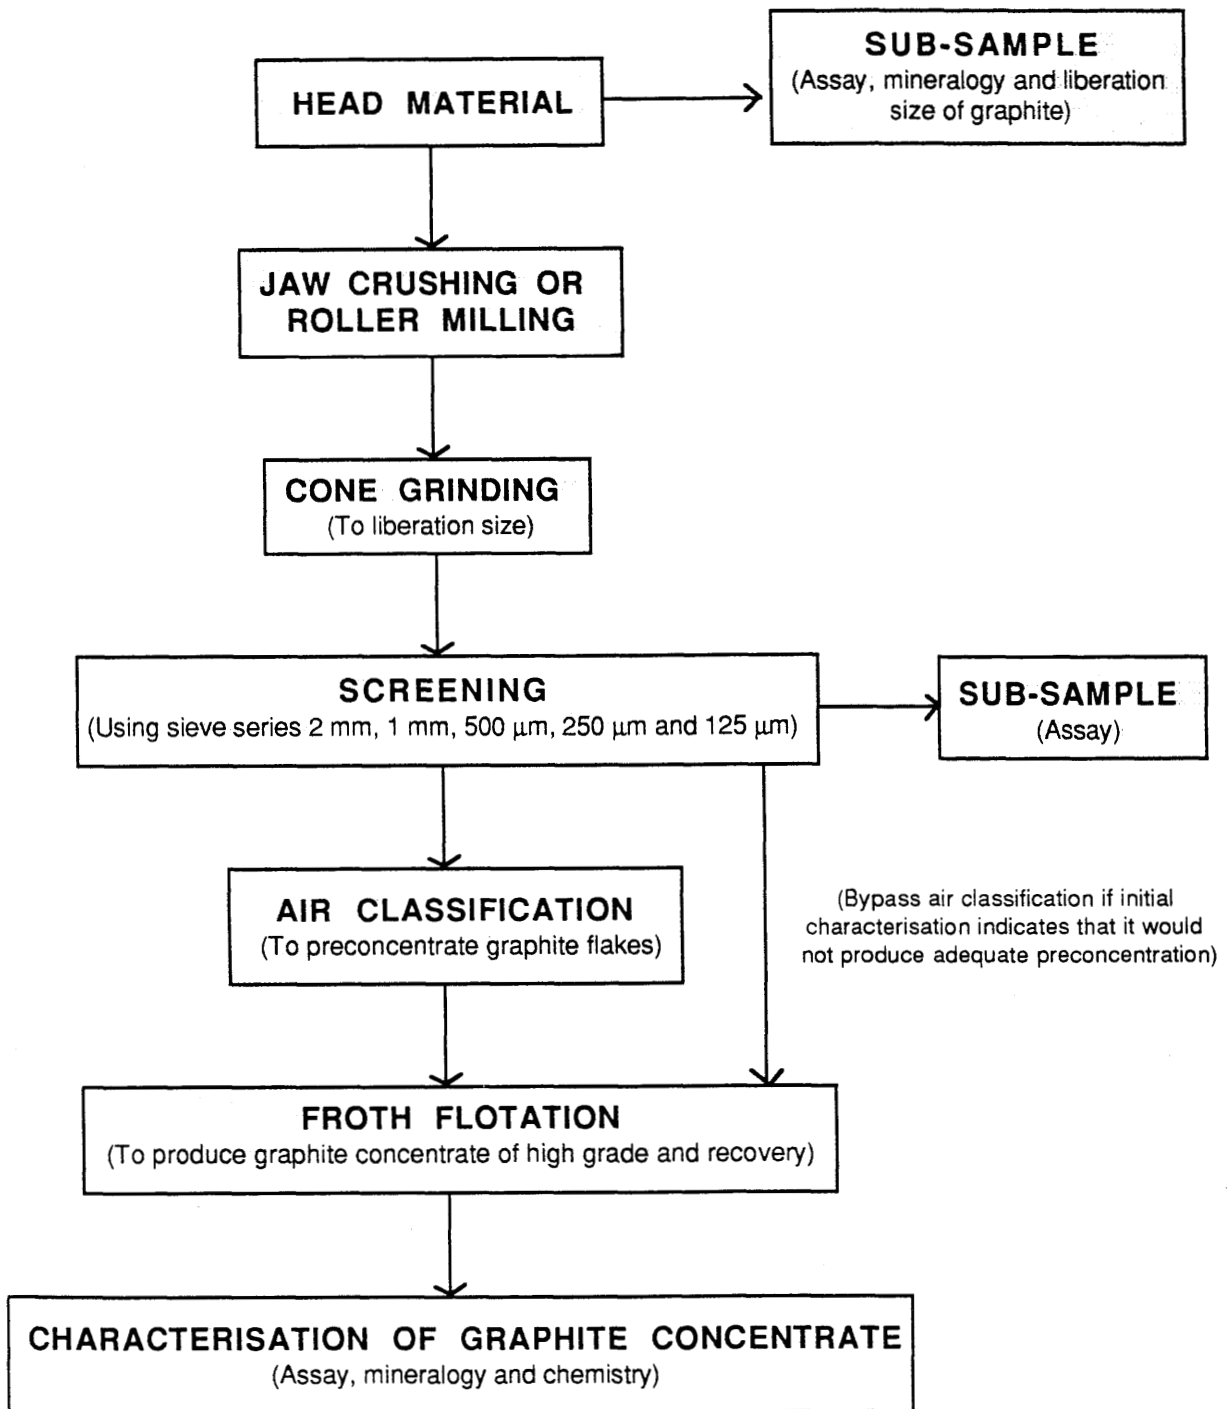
HEAD MATERIAL

SUB-SAMPLE
(Assay, mineralogy and liberation size of graphite)

JAW CRUSHING OR ROLLER MILLING

CONE GRINDING
(To liberation size)

SCREENING
(Using sieve series 2 mm, 1 mm, 500 $\mu$m, 250 $\mu$m and 125 $\mu$m)

SUB-SAMPLE
(Assay)

AIR CLASSIFICATION
(To preconcentrate graphite flakes)

(Bypass air classification if initial characterisation indicates that it would not produce adequate preconcentration)

FROTH FLOTATION
(To produce graphite concentrate of high grade and recovery)

CHARACTERISATION OF GRAPHITE CONCENTRATE
(Assay, mineralogy and chemistry)